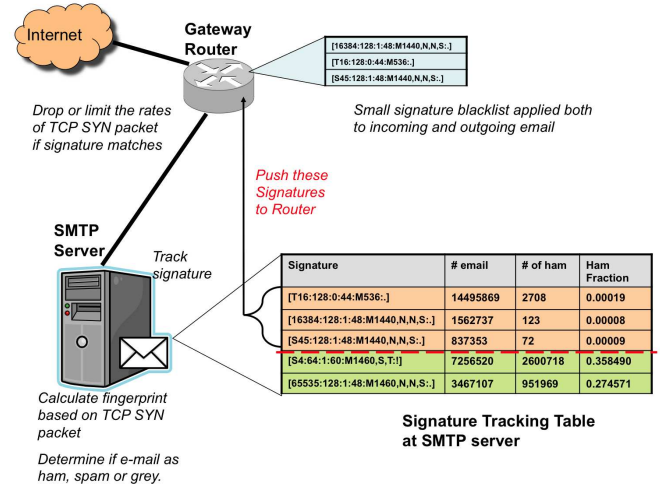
Internet

Gateway Router

[16384:128:1:48:M1440,N,N,S:.]

[T16:128:0:44:M536:.]

[S45:128:1:48:M1440,N,N,S:.]

Small signature blacklist applied both to incoming and outgoing email

Drop or limit the rates of TCP SYN packet if signature matches

Push these Signatures to Router

SMTP Server

Track signature

| Signature | # email | # of ham | Ham Fraction |
|---|---|---|---|
| [T16:128:0:44:M536:.] | 14495869 | 2708 | 0.00019 |
| [16384:128:1:48:M1440,N,N,S:.] | 1562737 | 123 | 0.00008 |
| [S45:128:1:48:M1440,N,N,S:.] | 837353 | 72 | 0.00009 |
| [S4:64:1:60:M1460,S,T:!] | 7256520 | 2600718 | 0.358490 |
| [65535:128:1:48:M1460,N,N,S:.] | 3467107 | 951969 | 0.274571 |

Calculate fingerprint based on TCP SYN packet

Determine if e-mail as ham, spam or grey.

Signature Tracking Table at SMTP server